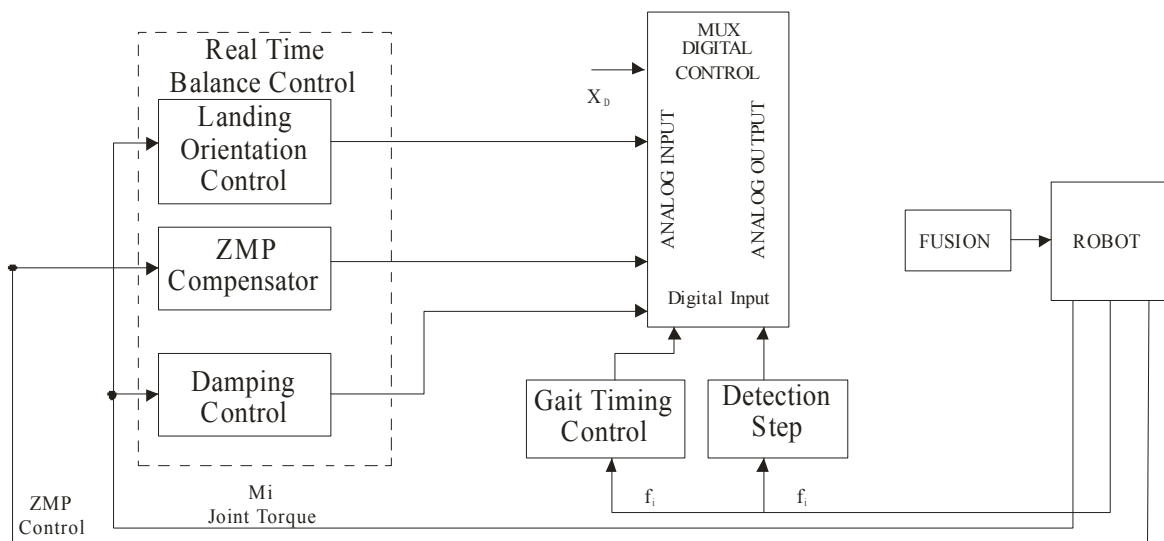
Real Time Balance Control

Landing Orientation Control

ZMP Compensator

Damping Control

MUX DIGITAL CONTROL

$X_D$

ANALOG INPUT

ANALOG OUTPUT

Digital Input

Gait Timing Control

Detection Step

$f_i$

$f_i$

FUSION

ROBOT

ZMP Control

Mi Joint Torque